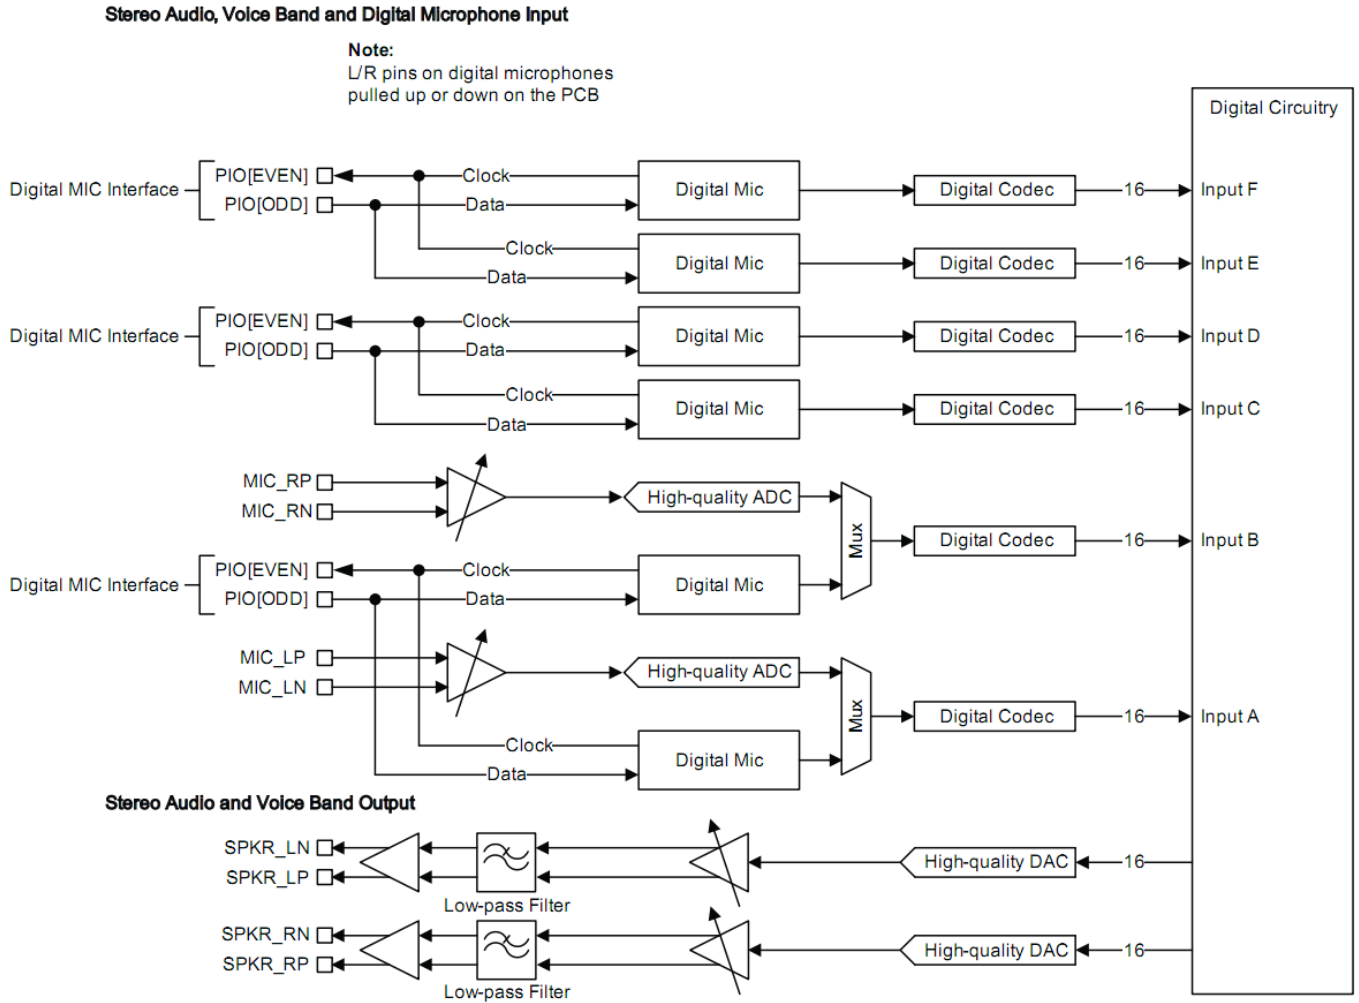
Stereo Audio, Voice Band and Digital Microphone Input

Note:
L/R pins on digital microphones pulled up or down on the PCB

Digital Circuitry

Digital MIC Interface
PIO[EVEN]
PIO[ODD]
Clock
Data
Digital Mic
Digital Codec
16
Input F
Clock
Data
Digital Mic
Digital Codec
16
Input E

Digital MIC Interface
PIO[EVEN]
PIO[ODD]
Clock
Data
Digital Mic
Digital Codec
16
Input D
Clock
Data
Digital Mic
Digital Codec
16
Input C

MIC_RP
MIC_RN
High-quality ADC
Mux
Digital Codec
16
Input B

Digital MIC Interface
PIO[EVEN]
PIO[ODD]
Clock
Data
Digital Mic

MIC_LP
MIC_LN
High-quality ADC
Mux
Digital Codec
16
Input A
Clock
Data
Digital Mic

Stereo Audio and Voice Band Output

SPKR_LN
SPKR_LP
Low-pass Filter
High-quality DAC
16

SPKR_RN
SPKR_RP
Low-pass Filter
High-quality DAC
16